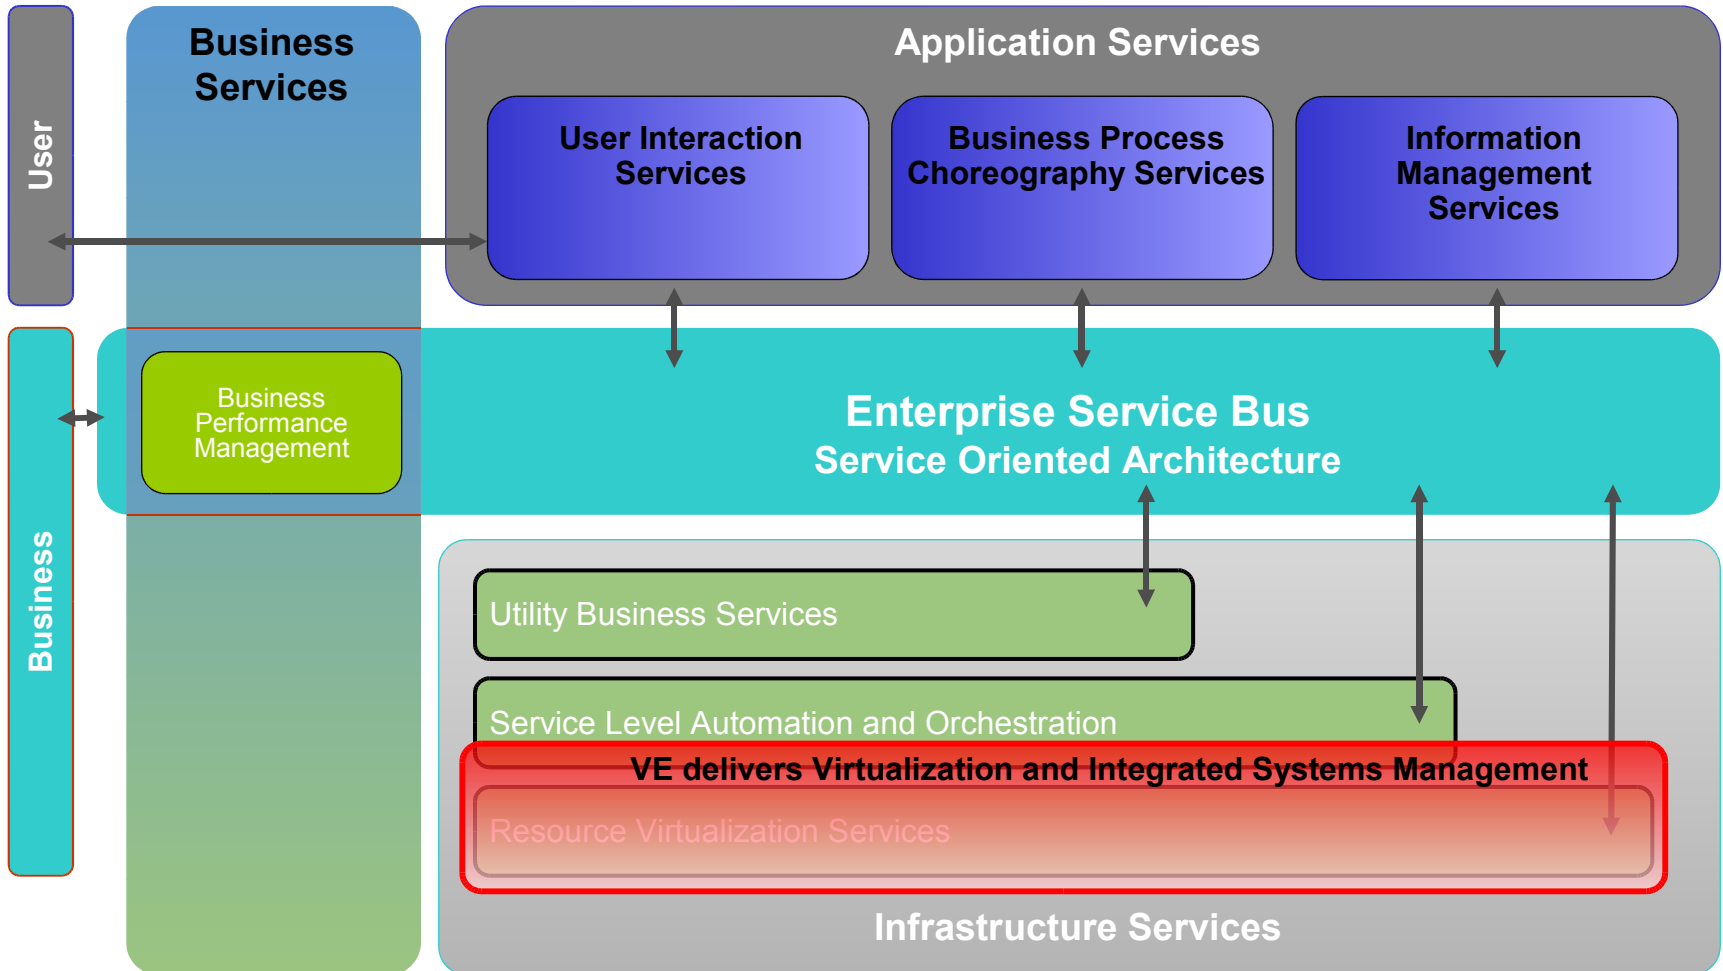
User

Business Services

Application Services

User Interaction Services

Business Process Choreography Services

Information Management Services

Business

Business Performance Management

Enterprise Service Bus
Service Oriented Architecture

Utility Business Services

Service Level Automation and Orchestration

VE delivers Virtualization and Integrated Systems Management

Resource Virtualization Services

Infrastructure Services